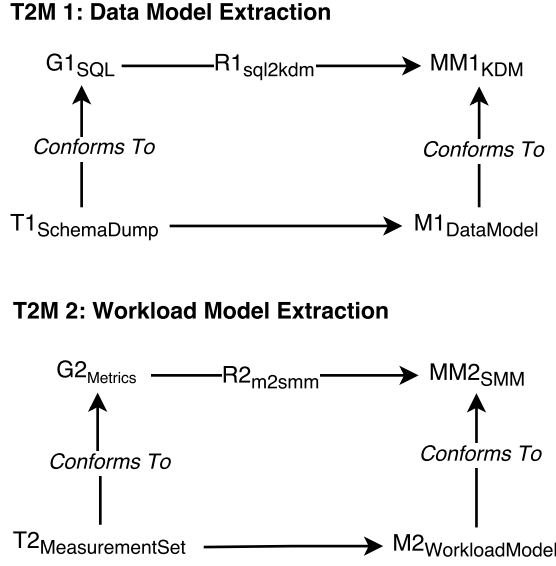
T2M 1: Data Model Extraction

$G1_{SQL}$ $R1_{sql2kdm}$ $MM1_{KDM}$

Conforms To

Conforms To

$T1_{SchemaDump}$ $M1_{DataModel}$

T2M 2: Workload Model Extraction

$G2_{Metrics}$ $R2_{m2smm}$ $MM2_{SMM}$

Conforms To

Conforms To

$T2_{MeasurementSet}$ $M2_{WorkloadModel}$